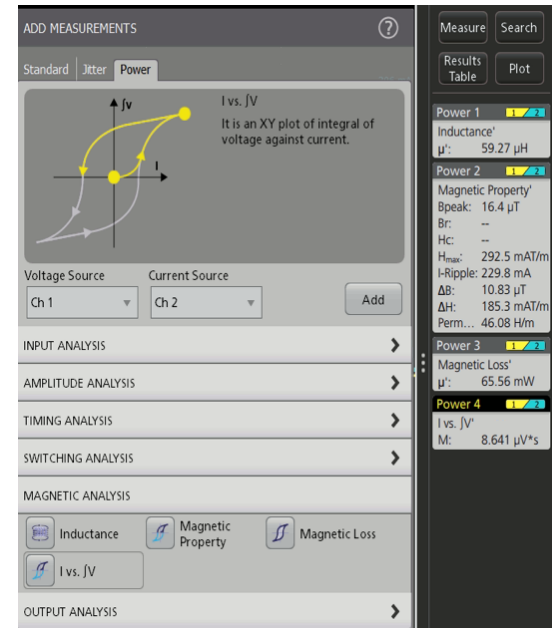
ADD MEASUREMENTS

Standard Jitter Power

$\int$v

I

I vs. $\int$V

It is an XY plot of integral of voltage against current.

Voltage Source
Ch 1

Current Source
Ch 2

Add

INPUT ANALYSIS

AMPLITUDE ANALYSIS

TIMING ANALYSIS

SWITCHING ANALYSIS

MAGNETIC ANALYSIS

Inductance

Magnetic Property

Magnetic Loss

I vs. $\int$V

OUTPUT ANALYSIS

Measure

Search

Results Table

Plot

Power 1
1 2
Inductance'
µ': 59.27 µH

Power 2
1 2
Magnetic Property'
Bpeak: 16.4 µT
Br: --
Hc: --
$H_{max}$: 292.5 mAT/m
I-Ripple: 229.8 mA
ΔB: 10.83 µT
ΔH: 185.3 mAT/m
Perm… 46.08 H/m

Power 3
1 2
Magnetic Loss'
µ': 65.56 mW

Power 4
1 2
I vs. $\int$V'
M: 8.641 µV*s